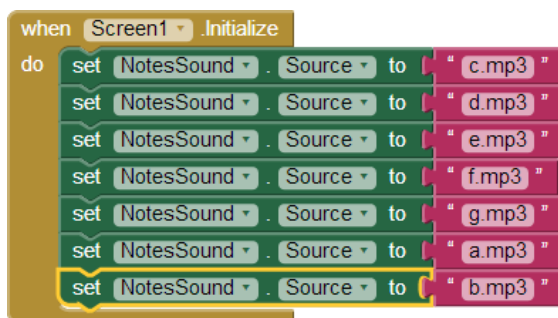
when Screen1 .Initialize
do set NotesSound . Source to " c.mp3 "
set NotesSound . Source to " d.mp3 "
set NotesSound . Source to " e.mp3 "
set NotesSound . Source to " f.mp3 "
set NotesSound . Source to " g.mp3 "
set NotesSound . Source to " a.mp3 "
set NotesSound . Source to " b.mp3 "